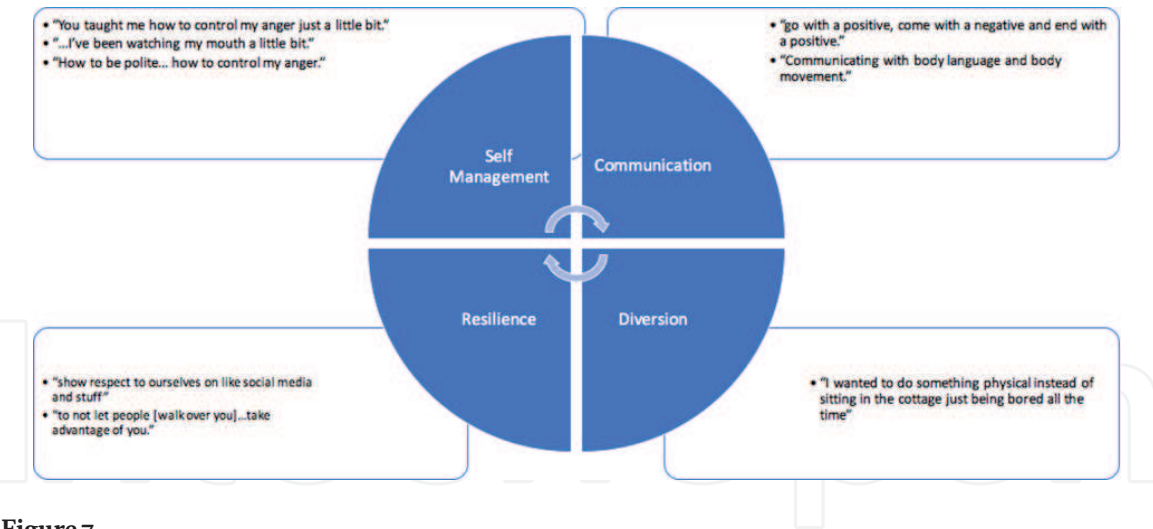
• "You taught me how to control my anger just a little bit."
• "...I've been watching my mouth a little bit."
• "How to be polite... how to control my anger."

• "go with a positive, come with a negative and end with a positive."
• "Communicating with body language and body movement."

Self Management

Communication

Resilience

Diversion

• "show respect to ourselves on like social media and stuff"
• "to not let people [walk over you]...take advantage of you."

• "I wanted to do something physical instead of sitting in the cottage just being bored all the time"

Figure 7